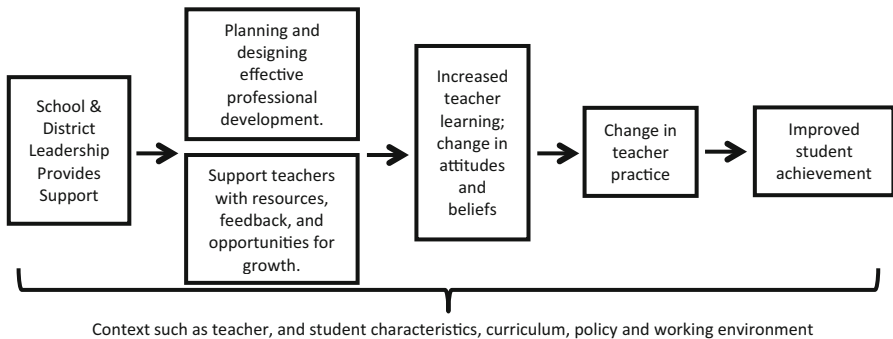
School & District Leadership Provides Support

Planning and designing effective professional development.

Support teachers with resources, feedback, and opportunities for growth.

Increased teacher learning; change in attitudes and beliefs

Change in teacher practice

Improved student achievement

Context such as teacher, and student characteristics, curriculum, policy and working environment